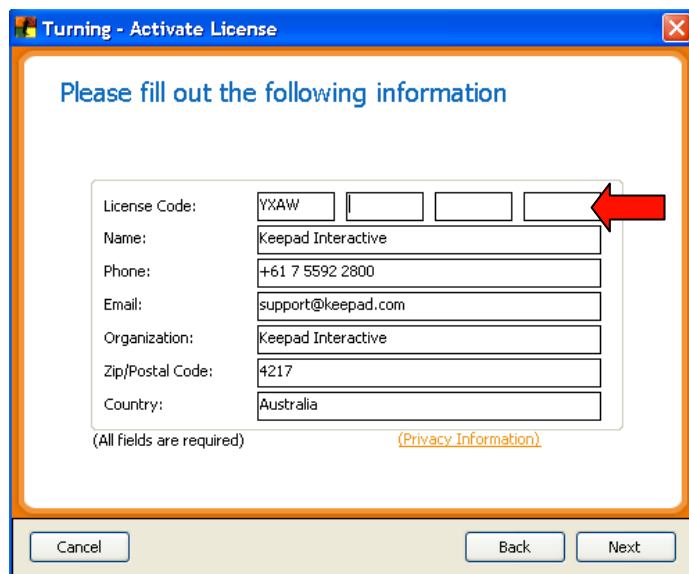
Turning - Activate License

Please fill out the following information

| | |
|---|---|
| License Code: | YXAW |
| Name: | Keepad Interactive |
| Phone: | +61 7 5592 2800 |
| Email: | support@keepad.com |
| Organization: | Keepad Interactive |
| Zip/Postal Code: | 4217 |
| Country: | Australia |

(All fields are required)

(Privacy Information)

Cancel

Back

Next